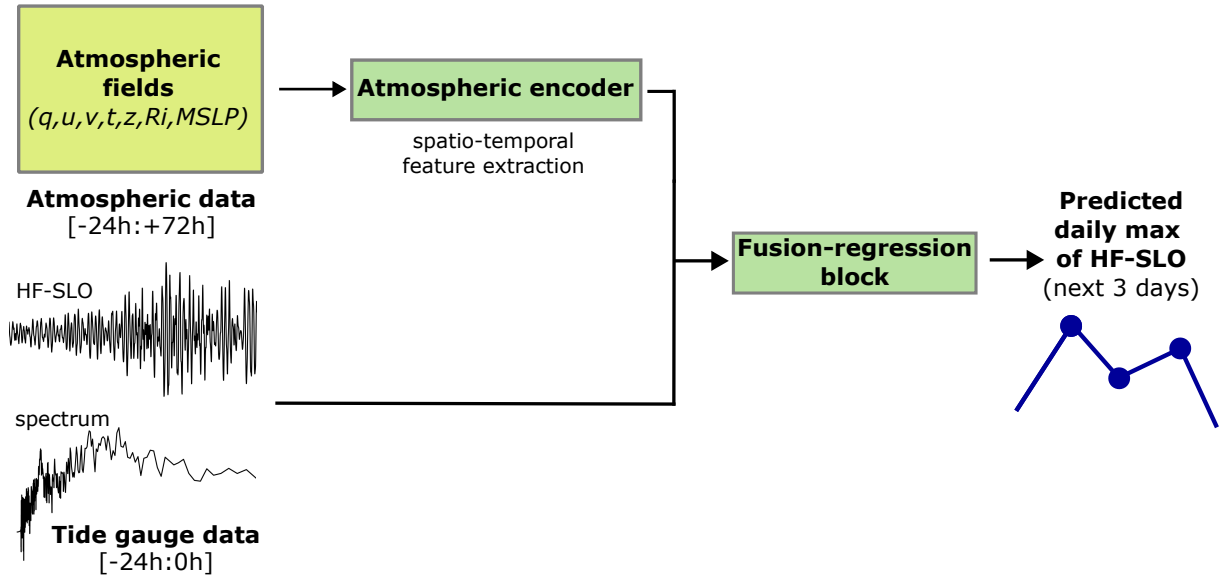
Atmospheric fields
(q,u,v,t,z,Ri,MSLP)

Atmospheric data
[-24h:+72h]

HF-SLO

spectrum

Tide gauge data
[-24h:0h]

Atmospheric encoder

spatio-temporal feature extraction

Fusion-regression block

Predicted daily max of HF-SLO
(next 3 days)